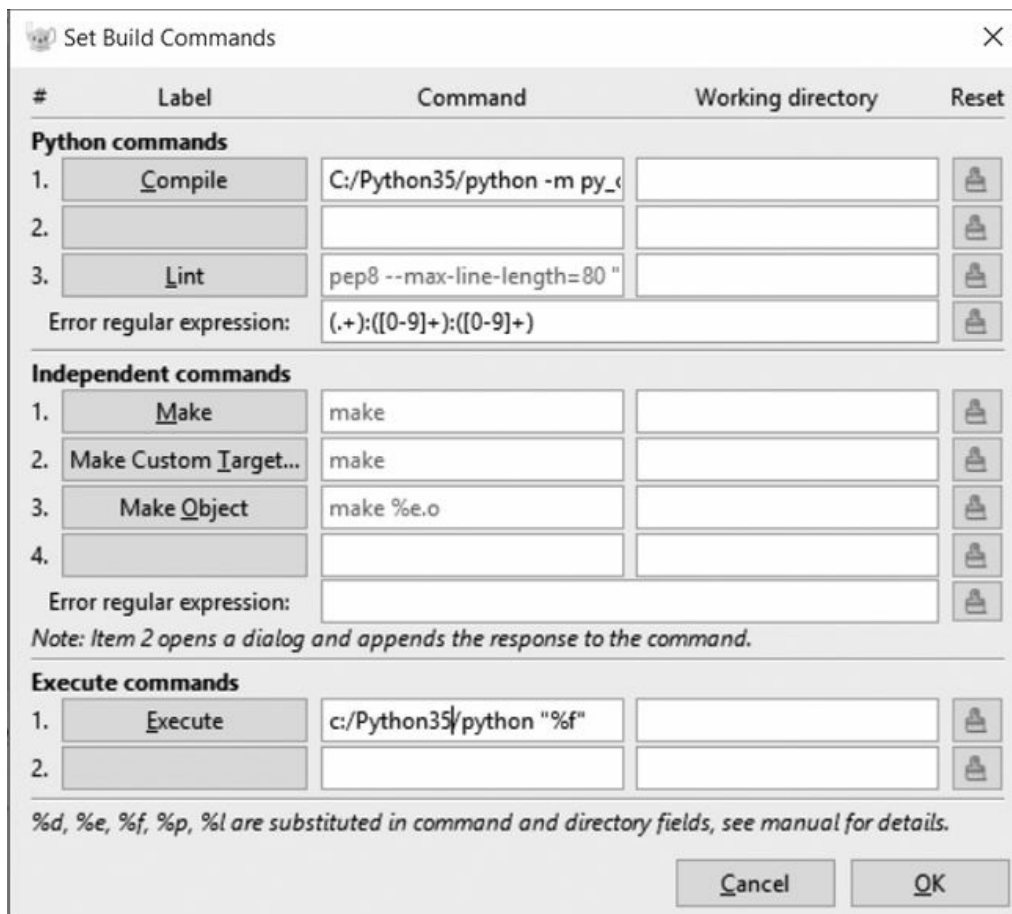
Set Build Commands

×

| # | Label | Command | Working directory | Reset |
|---|---|---|---|---|
| **Python commands** | | | | |
| 1. | Compile | C:/Python35/python -m py_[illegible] | | |
| 2. | | | | |
| 3. | Lint | pep8 --max-line-length=80 " | | |
| | Error regular expression: | (.+):([0-9]+):([0-9]+) | | |
| **Independent commands** | | | | |
| 1. | Make | make | | |
| 2. | Make Custom Target... | make | | |
| 3. | Make Object | make %e.o | | |
| 4. | | | | |
| | Error regular expression: | | | |

*Note: Item 2 opens a dialog and appends the response to the command.*

| # | Label | Command | Working directory | Reset |
|---|---|---|---|---|
| **Execute commands** | | | | |
| 1. | Execute | c:/Python35/python "%f" | | |
| 2. | | | | |

*%d, %e, %f, %p, %l are substituted in command and directory fields, see manual for details.*

Cancel

OK